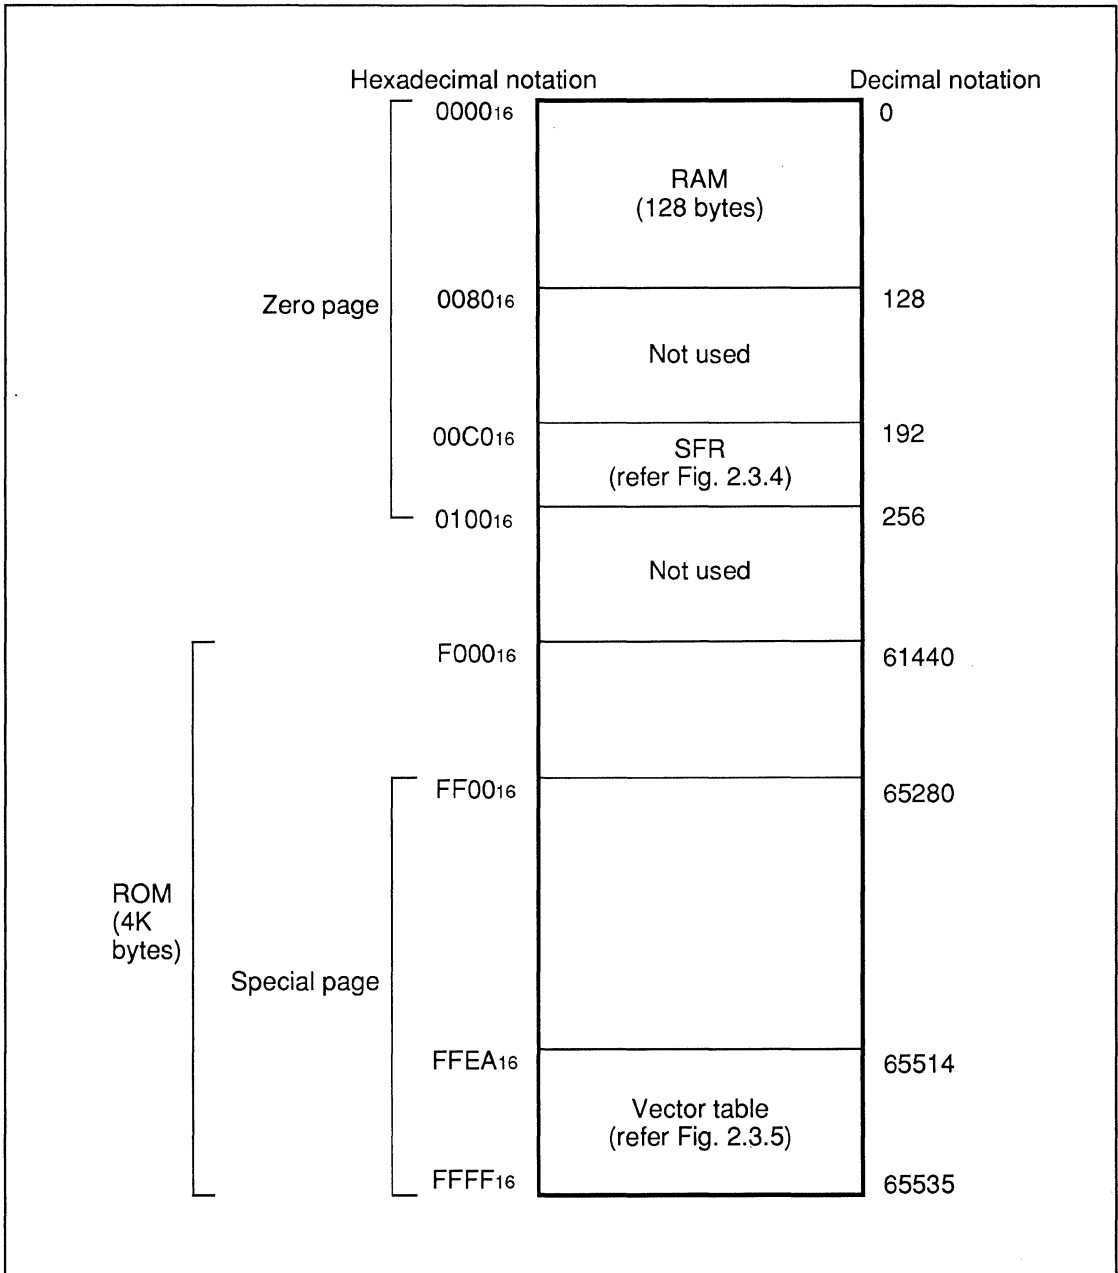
Hexadecimal notation

Decimal notation

Zero page

$0000_{16}$ 0

RAM
(128 bytes)

$0080_{16}$ 128

Not used

$00C0_{16}$ 192

SFR
(refer Fig. 2.3.4)

$0100_{16}$ 256

Not used

$F000_{16}$ 61440

$FF00_{16}$ 65280

ROM
(4K
bytes)

Special page

$FFEA_{16}$ 65514

Vector table
(refer Fig. 2.3.5)

$FFFF_{16}$ 65535